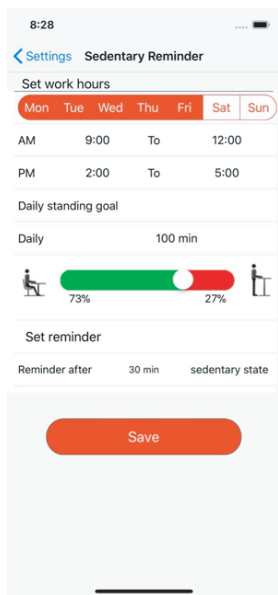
8:28

Settings Sedentary Reminder

Set work hours

Mon Tue Wed Thu Fri Sat Sun

| AM | 9:00 | To | 12:00 |
|---|---|---|---|
| PM | 2:00 | To | 5:00 |

Daily standing goal

Daily 100 min

73% 27%

Set reminder

Reminder after 30 min sedentary state

Save